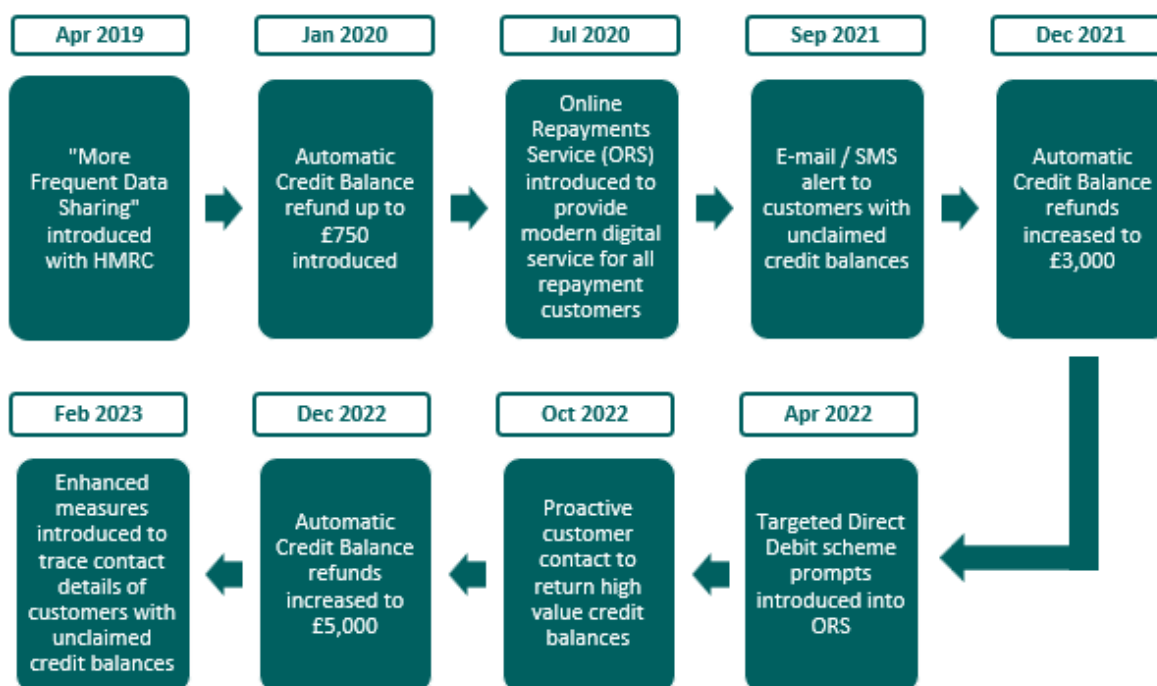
Apr 2019

"More Frequent Data Sharing" introduced with HMRC

Jan 2020

Automatic Credit Balance refund up to £750 introduced

Jul 2020

Online Repayments Service (ORS) introduced to provide modern digital service for all repayment customers

Sep 2021

E-mail / SMS alert to customers with unclaimed credit balances

Dec 2021

Automatic Credit Balance refunds increased to £3,000

Apr 2022

Targeted Direct Debit scheme prompts introduced into ORS

Oct 2022

Proactive customer contact to return high value credit balances

Dec 2022

Automatic Credit Balance refunds increased to £5,000

Feb 2023

Enhanced measures introduced to trace contact details of customers with unclaimed credit balances